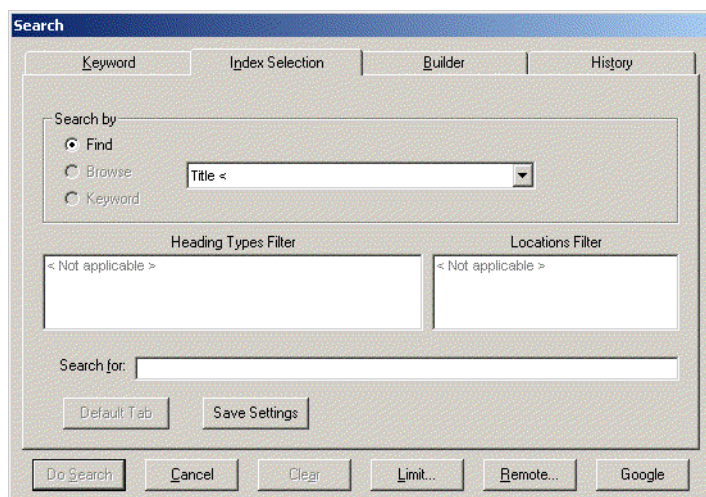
Search

Keyword | Index Selection | Builder | History

Search by
Find
Browse
Keyword
Title <

Heading Types Filter
< Not applicable >

Locations Filter
< Not applicable >

Search for:

Default Tab
Save Settings

Do Search
Cancel
Clear
Limit...
Remote...
Google